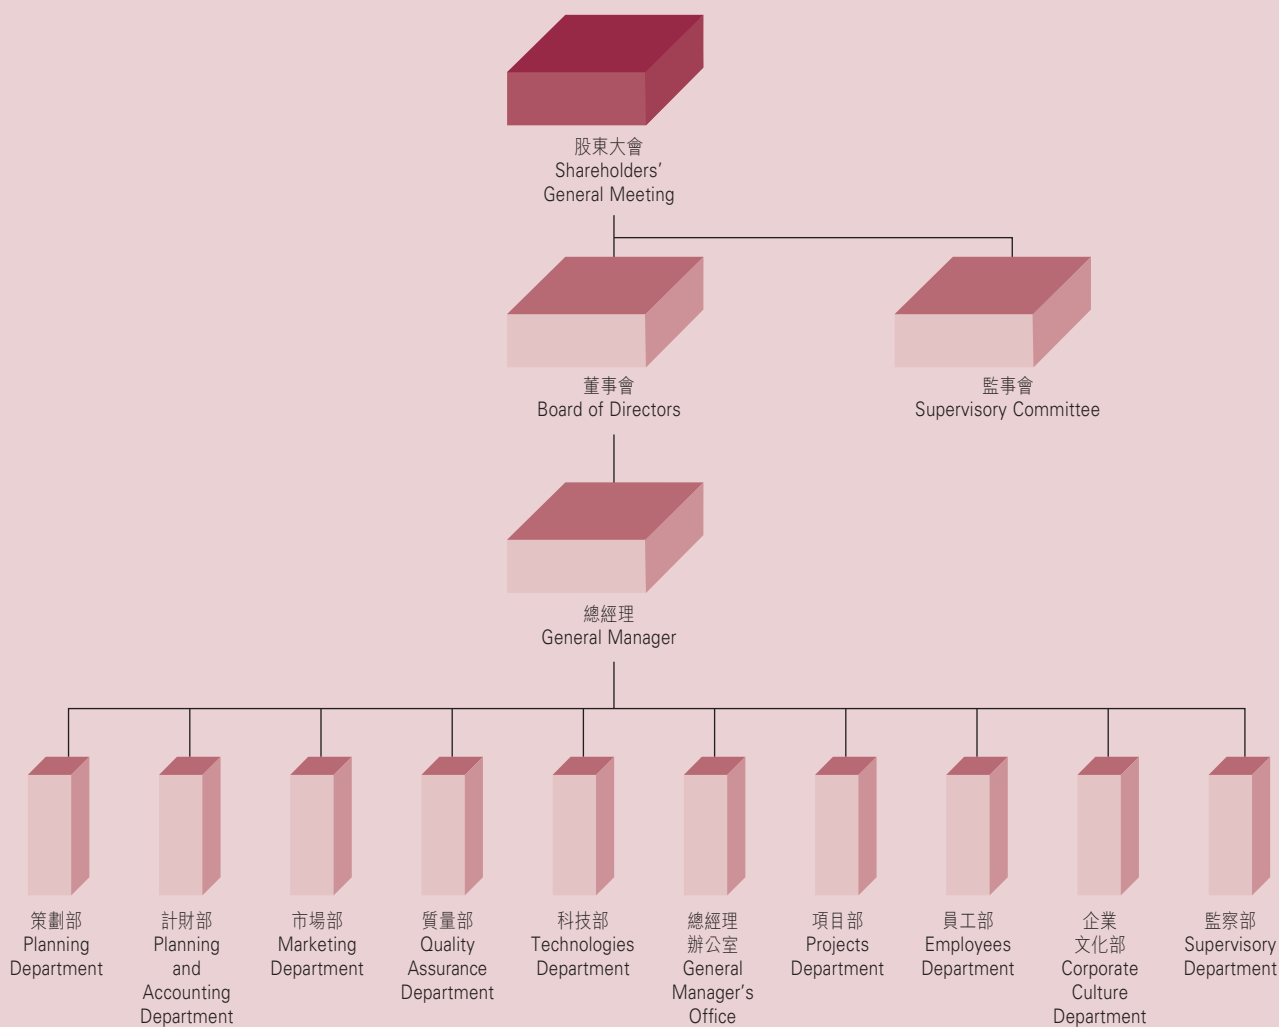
股東大會
Shareholders' General Meeting

董事會
Board of Directors

監事會
Supervisory Committee

總經理
General Manager

策劃部
Planning Department

計財部
Planning and Accounting Department

市場部
Marketing Department

質量部
Quality Assurance Department

科技部
Technologies Department

總經理辦公室
General Manager's Office

項目部
Projects Department

員工部
Employees Department

企業文化部
Corporate Culture Department

監察部
Supervisory Department